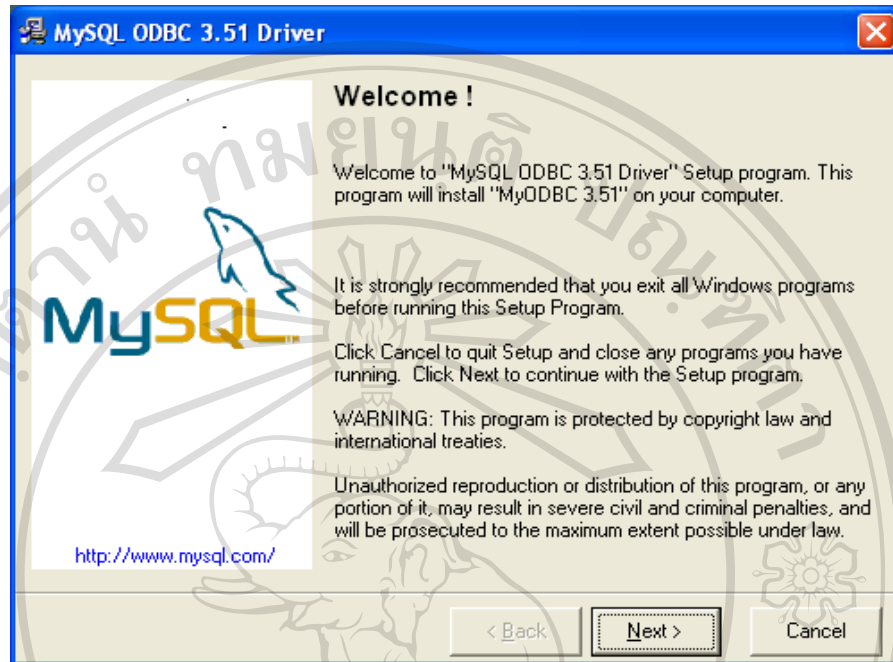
MySQL ODBC 3.51 Driver

MySQL

http://www.mysql.com/

Welcome !

Welcome to "MySQL ODBC 3.51 Driver" Setup program. This program will install "MyODBC 3.51" on your computer.

It is strongly recommended that you exit all Windows programs before running this Setup Program.

Click Cancel to quit Setup and close any programs you have running. Click Next to continue with the Setup program.

WARNING: This program is protected by copyright law and international treaties.

Unauthorized reproduction or distribution of this program, or any portion of it, may result in severe civil and criminal penalties, and will be prosecuted to the maximum extent possible under law.

< Back

Next >

Cancel